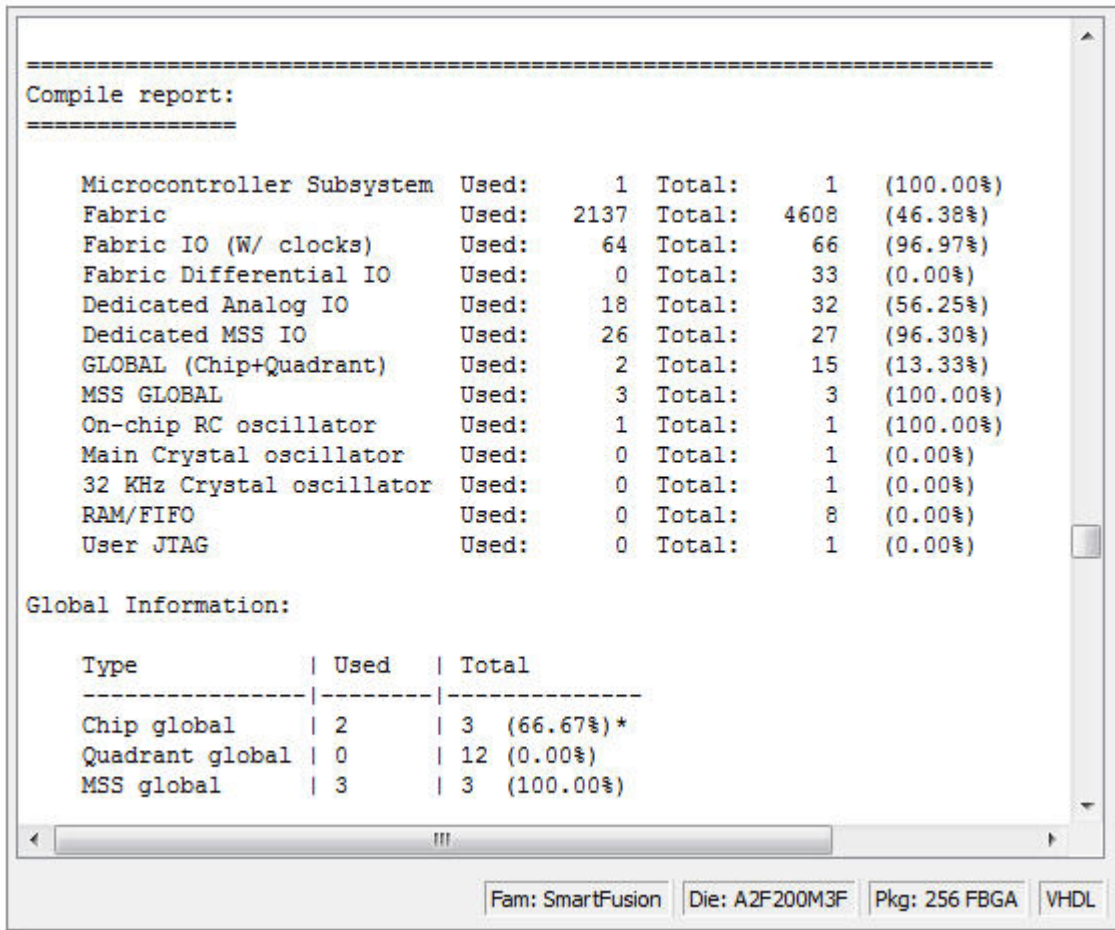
==========================================================================
Compile report:
================

Microcontroller Subsystem Used: 1 Total: 1 (100.00%)
Fabric Used: 2137 Total: 4608 (46.38%)
Fabric IO (W/ clocks) Used: 64 Total: 66 (96.97%)
Fabric Differential IO Used: 0 Total: 33 (0.00%)
Dedicated Analog IO Used: 18 Total: 32 (56.25%)
Dedicated MSS IO Used: 26 Total: 27 (96.30%)
GLOBAL (Chip+Quadrant) Used: 2 Total: 15 (13.33%)
MSS GLOBAL Used: 3 Total: 3 (100.00%)
On-chip RC oscillator Used: 1 Total: 1 (100.00%)
Main Crystal oscillator Used: 0 Total: 1 (0.00%)
32 KHz Crystal oscillator Used: 0 Total: 1 (0.00%)
RAM/FIFO Used: 0 Total: 8 (0.00%)
User JTAG Used: 0 Total: 1 (0.00%)

Global Information:

| Type | Used | Total |
|---|---|---|
| Chip global | 2 | 3 (66.67%)* |
| Quadrant global | 0 | 12 (0.00%) |
| MSS global | 3 | 3 (100.00%) |

III

Fam: SmartFusion | Die: A2F200M3F | Pkg: 256 FBGA | VHDL